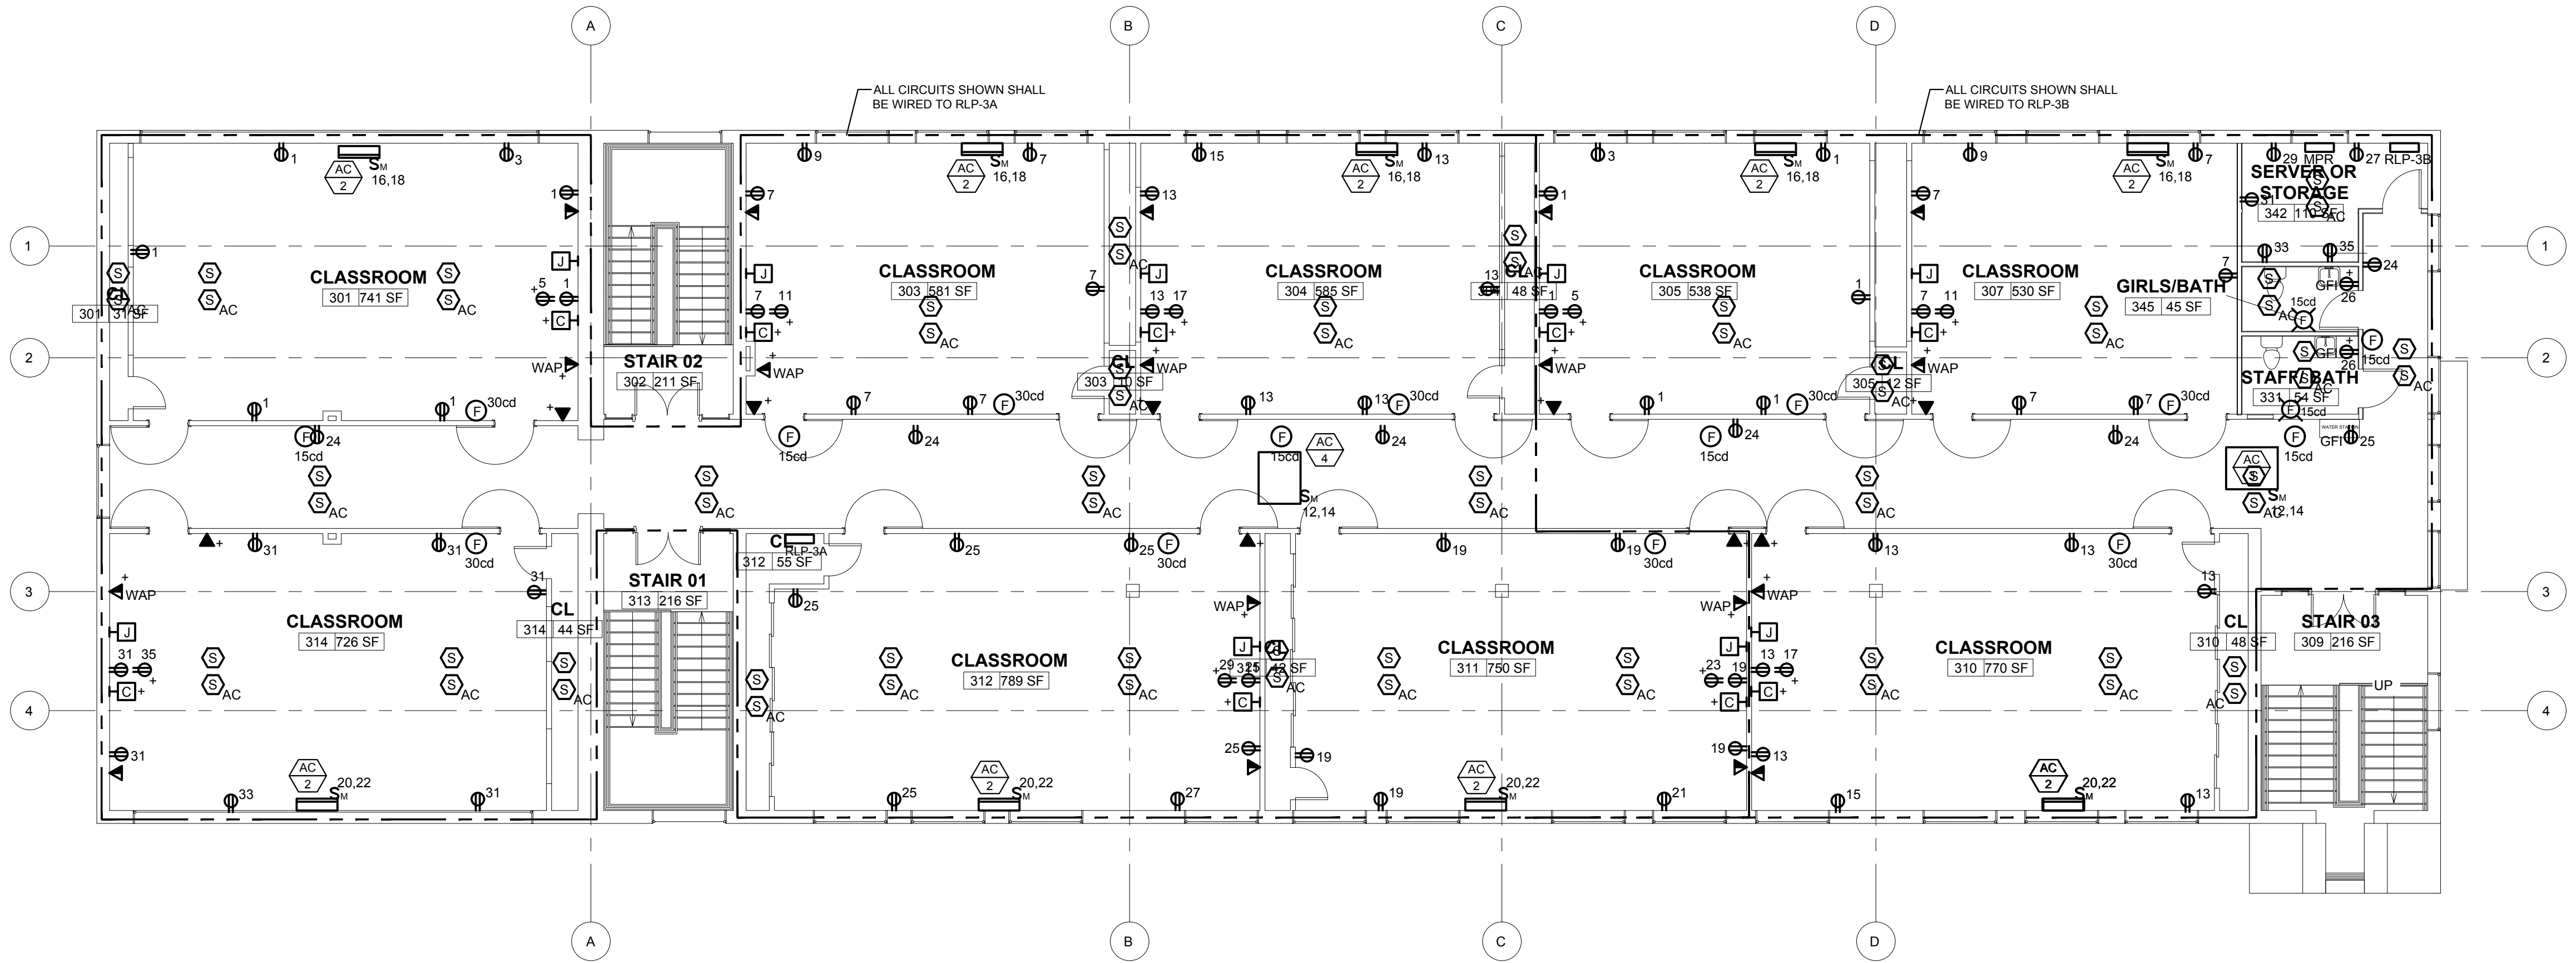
A B C D

ALL CIRCUITS SHOWN SHALL BE WIRED TO RLP-3A

ALL CIRCUITS SHOWN SHALL BE WIRED TO RLP-3B

1 2 3 4

CLASSROOM
301 741 SF

CL
301 31 SF

STAIR 02
302 211 SF

CLASSROOM
303 581 SF

CL
303 10 SF

CLASSROOM
304 585 SF

CL
304 48 SF

CLASSROOM
305 538 SF

CL
305 12 SF

CLASSROOM
307 530 SF

SERVER OR STORAGE
342 110 SF

GIRLS/BATH
345 45 SF

STAFF BATH
331 54 SF

MPR
RLP-3B

CLASSROOM
314 726 SF

CL
314 44 SF

STAIR 01
313 216 SF

CL
312 55 SF
RLP-3A

CLASSROOM
312 789 SF

CL
312 42 SF

CLASSROOM
311 750 SF

CLASSROOM
310 770 SF

CL
310 48 SF

STAIR 03
309 216 SF

UP

AC 2 16,18
AC 4
AC 2 20,22
$S_M$ 12,14
WAP
30cd
15cd
GFI
WATER STATION